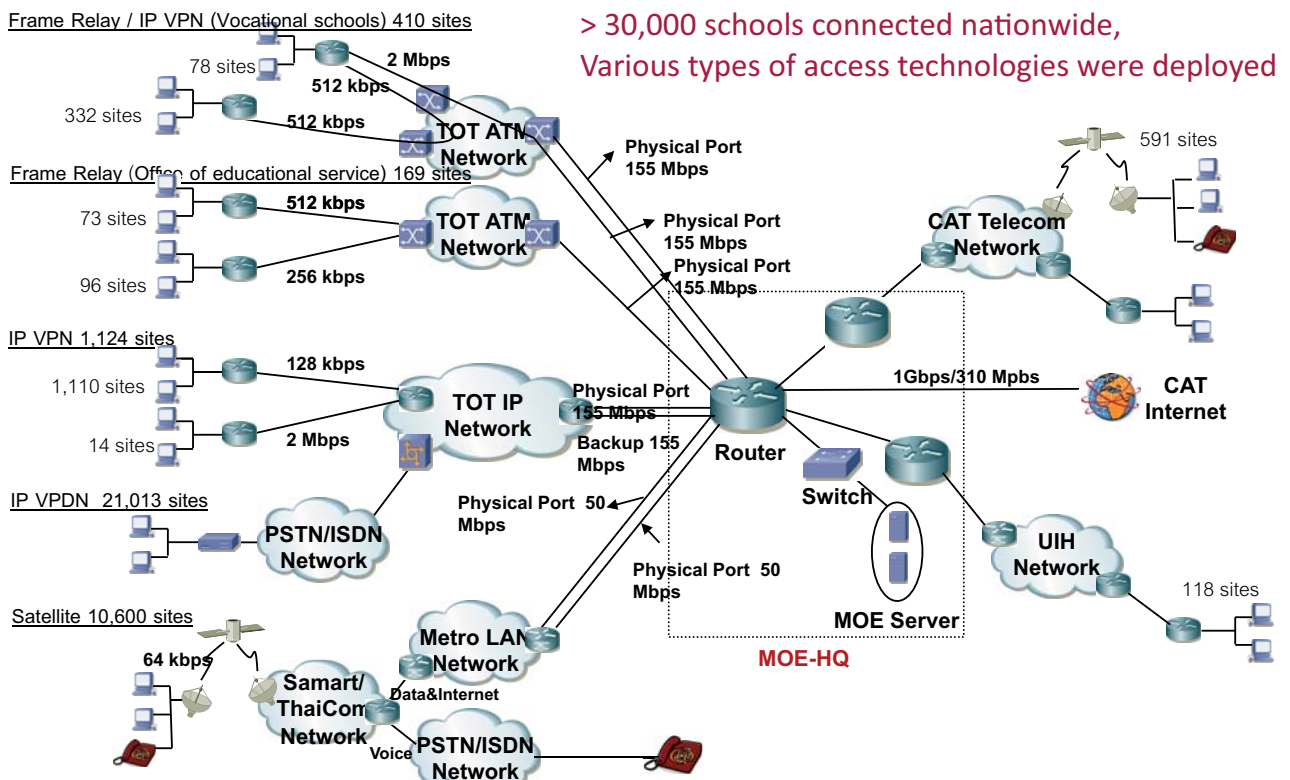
> 30,000 schools connected nationwide,
Various types of access technologies were deployed

Frame Relay / IP VPN (Vocational schools) 410 sites
78 sites
332 sites
2 Mbps
512 kbps
512 kbps
TOT ATM Network
Physical Port 155 Mbps

Frame Relay (Office of educational service) 169 sites
73 sites
96 sites
512 kbps
256 kbps
TOT ATM Network
Physical Port 155 Mbps
Physical Port 155 Mbps

IP VPN 1,124 sites
1,110 sites
14 sites
128 kbps
2 Mbps
TOT IP Network
Physical Port 155 Mbps
Backup 155 Mbps

IP VPDN 21,013 sites
PSTN/ISDN Network
Physical Port 50 Mbps
Physical Port 50 Mbps

Satellite 10,600 sites
64 kbps
Samart/ ThaiCom Network
Data&Internet
Voice
Metro LAN Network
PSTN/ISDN Network

591 sites
CAT Telecom Network
Router
1Gbps/310 Mpbs
CAT Internet
Switch
MOE Server
UIH Network
118 sites
MOE-HQ